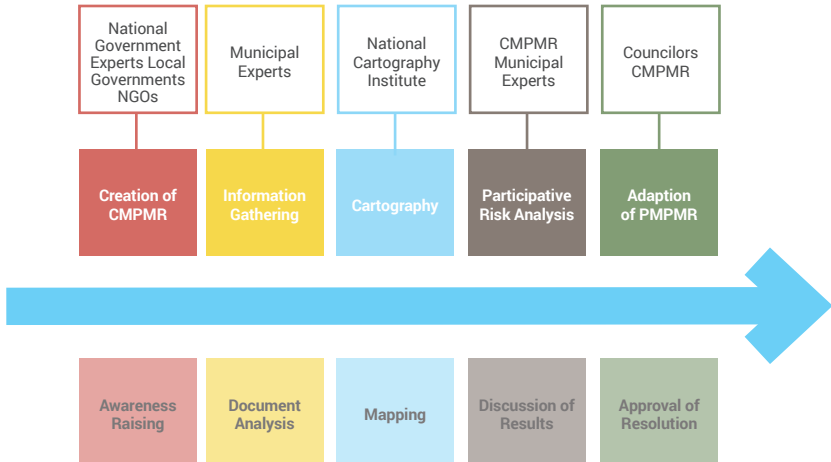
National Government Experts Local Governments NGOs

Municipal Experts

National Cartography Institute

CMPMR Municipal Experts

Councilors CMPMR

Creation of CMPMR

Information Gathering

Cartography

Participative Risk Analysis

Adaption of PMPMR

Awareness Raising

Document Analysis

Mapping

Discussion of Results

Approval of Resolution